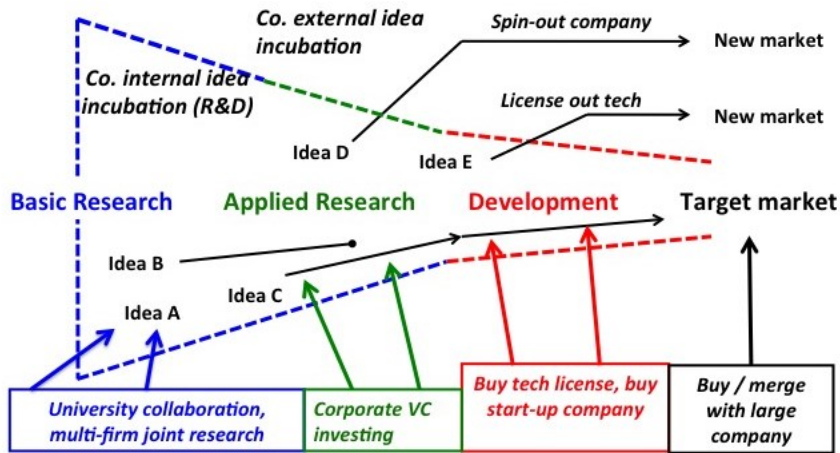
Co. external idea incubation

Spin-out company

New market

Co. internal idea incubation (R&D)

License out tech

New market

Idea D

Idea E

Basic Research

Applied Research

Development

Target market

Idea B

Idea C

Idea A

University collaboration, multi-firm joint research

Corporate VC investing

Buy tech license, buy start-up company

Buy / merge with large company